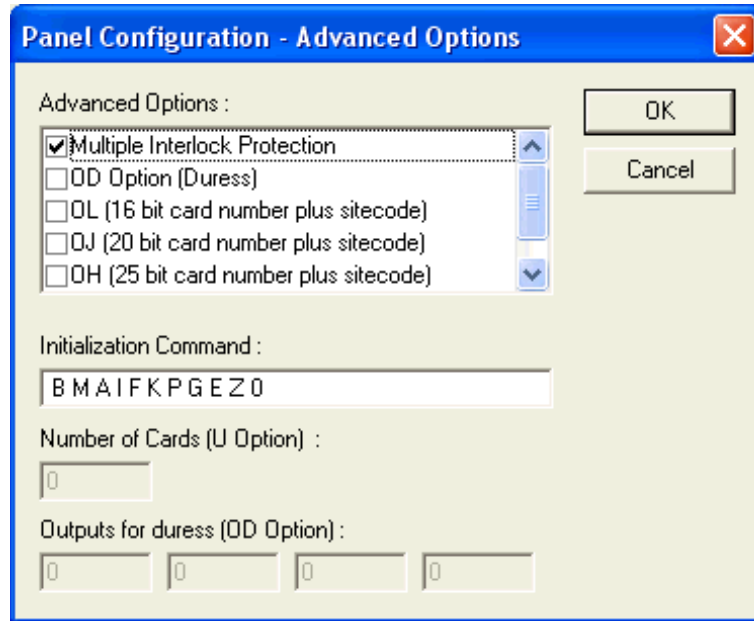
Panel Configuration - Advanced Options

Advanced Options :

Multiple Interlock Protection
OD Option (Duress)
OL (16 bit card number plus sitecode)
OJ (20 bit card number plus sitecode)
OH (25 bit card number plus sitecode)

OK

Cancel

Initialization Command :

B M A I F K P G E Z 0

Number of Cards (U Option) :

0

Outputs for duress (OD Option) :

0 0 0 0